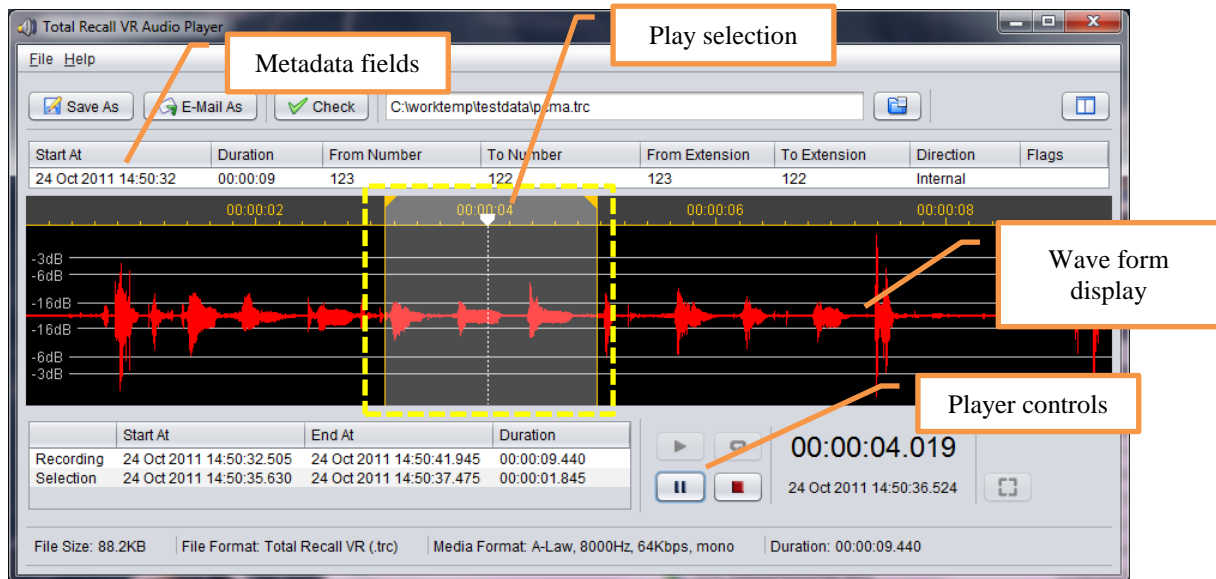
Total Recall VR Audio Player

Play selection

Metadata fields

File Help

Save As E-Mail As Check C:\worktemp\testdata\p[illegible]ma.trc

| Start At | Duration | From Number | To Number | From Extension | To Extension | Direction | Flags |
|---|---|---|---|---|---|---|---|
| 24 Oct 2011 14:50:32 | 00:00:09 | 123 | 122 | 123 | 122 | Internal | |

00:00:02 00:00:04 00:00:06 00:00:08

-3dB
-6dB
-16dB
-16dB
-6dB
-3dB

Wave form display

Player controls

| | Start At | End At | Duration |
|---|---|---|---|
| Recording | 24 Oct 2011 14:50:32.505 | 24 Oct 2011 14:50:41.945 | 00:00:09.440 |
| Selection | 24 Oct 2011 14:50:35.630 | 24 Oct 2011 14:50:37.475 | 00:00:01.845 |

00:00:04.019

24 Oct 2011 14:50:36.524

File Size: 88.2KB File Format: Total Recall VR (.trc) Media Format: A-Law, 8000Hz, 64Kbps, mono Duration: 00:00:09.440